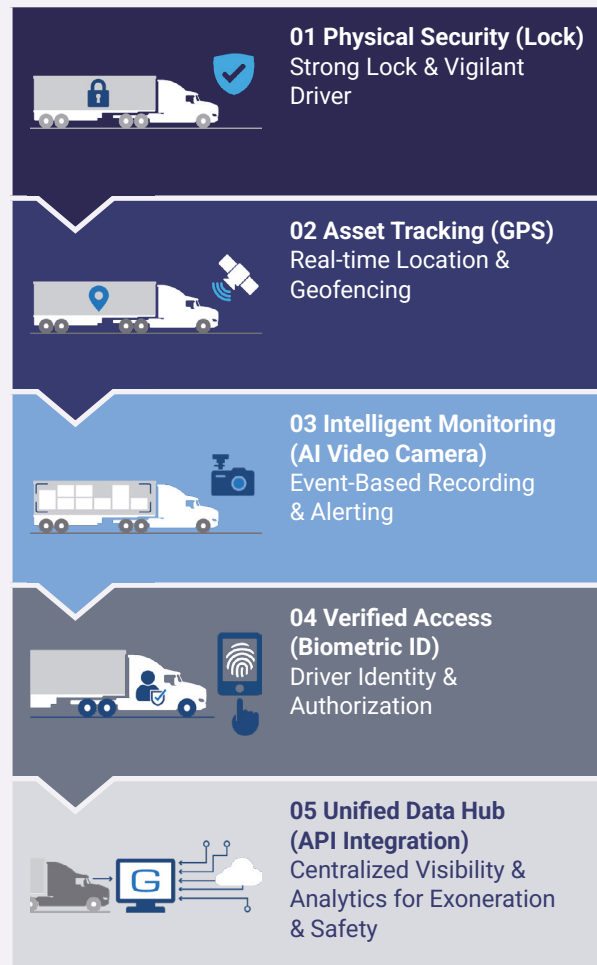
01 Physical Security (Lock)
Strong Lock & Vigilant Driver

02 Asset Tracking (GPS)
Real-time Location & Geofencing

03 Intelligent Monitoring (AI Video Camera)
Event-Based Recording & Alerting

04 Verified Access (Biometric ID)
Driver Identity & Authorization

05 Unified Data Hub (API Integration)
Centralized Visibility & Analytics for Exoneration & Safety

G